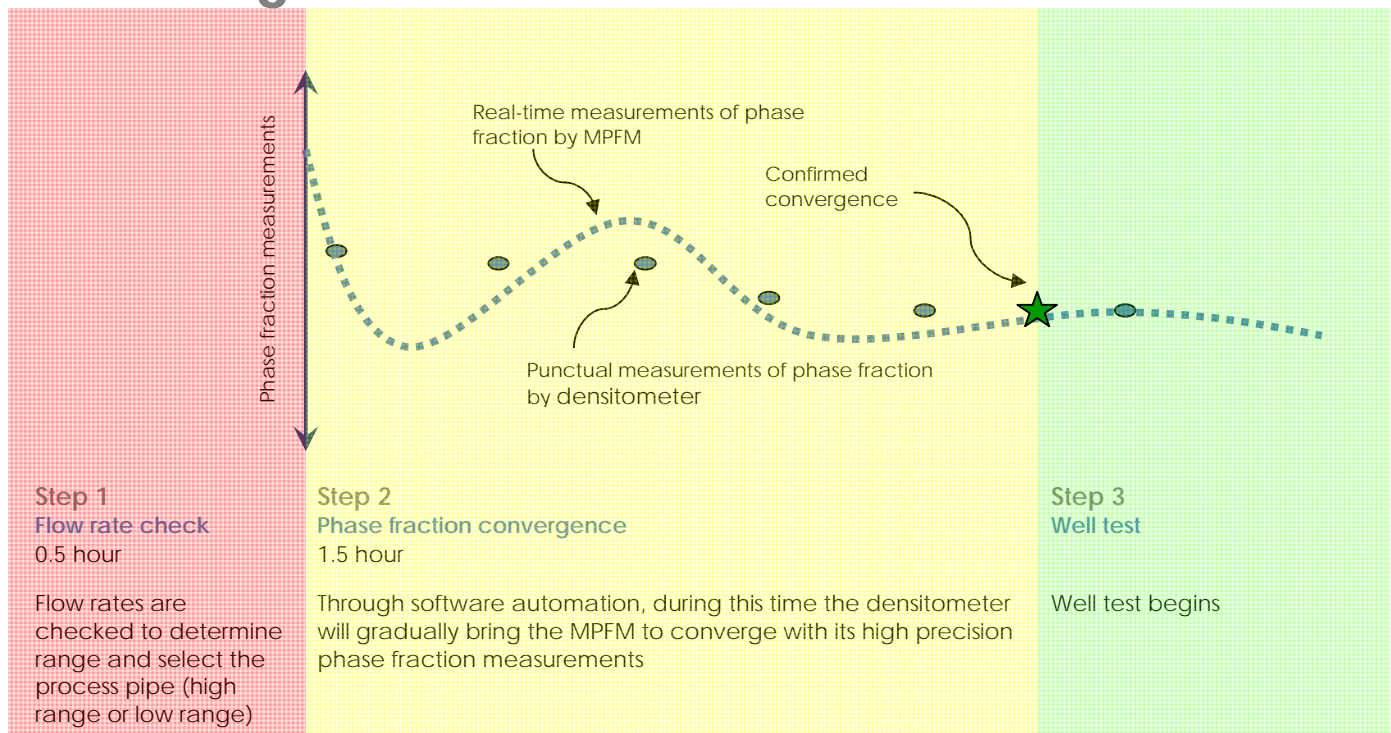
Phase fraction measurements

Real-time measurements of phase fraction by MPFM

Confirmed convergence

Punctual measurements of phase fraction by densitometer

Step 1
Flow rate check
0.5 hour

Flow rates are checked to determine range and select the process pipe (high range or low range)

Step 2
Phase fraction convergence
1.5 hour

Through software automation, during this time the densitometer will gradually bring the MPFM to converge with its high precision phase fraction measurements

Step 3
Well test

Well test begins